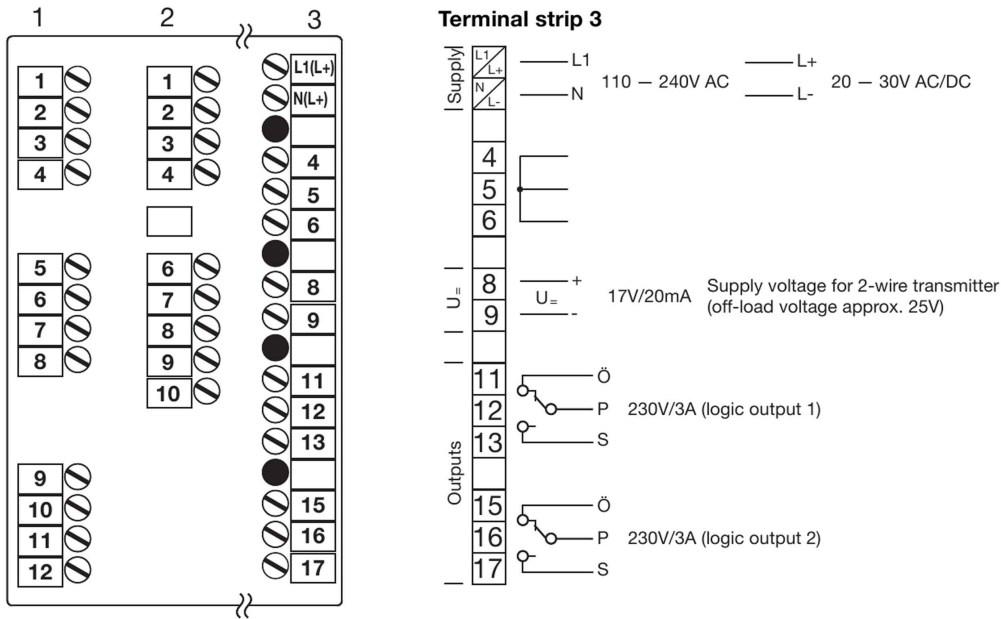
1 2 3

1
2
3
4
5
6
7
8
9
10
11
12

1
2
3
4
6
7
8
9
10

L1(L+)
N(L+)
4
5
6
8
9
11
12
13
15
16
17

Terminal strip 3

Supply
L1/L+
N/L-
L1
N
110 — 240V AC
L+
L-
20 — 30V AC/DC
4
5
6
$U_=$
8
9
+
$U_=$
-
17V/20mA
Supply voltage for 2-wire transmitter (off-load voltage approx. 25V)
Outputs
11
12
13
Ö
P
S
230V/3A (logic output 1)
15
16
17
Ö
P
S
230V/3A (logic output 2)